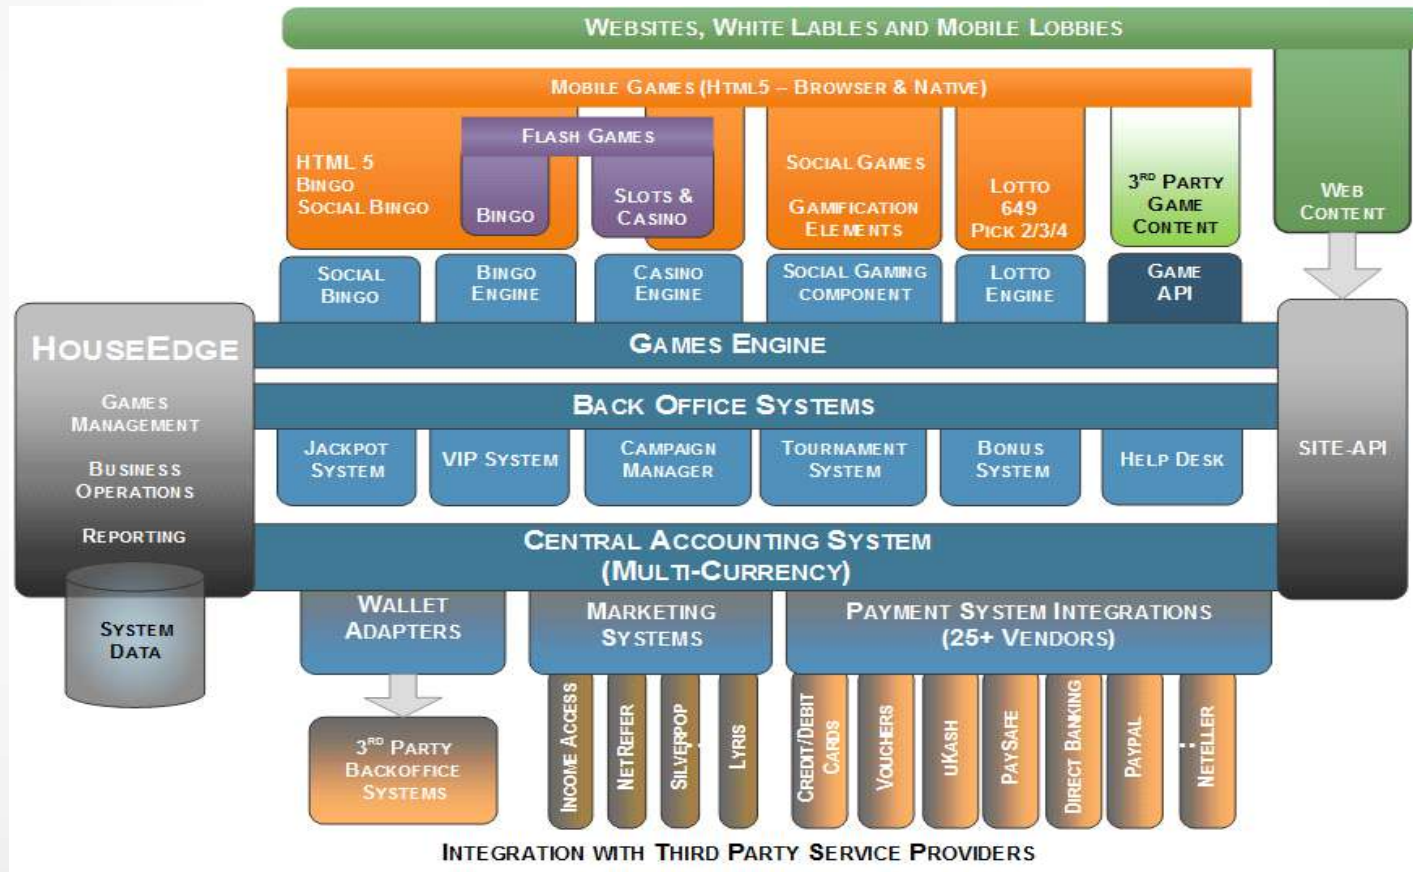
WEBSITES, WHITE LABLES AND MOBILE LOBBIES

MOBILE GAMES (HTML5 – BROWSER & NATIVE)

HTML 5 BINGO SOCIAL BINGO

FLASH GAMES

BINGO

SLOTS & CASINO

SOCIAL GAMES

GAMIFICATION ELEMENTS

LOTTO 649 PICK 2/3/4

3$^{RD}$ PARTY GAME CONTENT

WEB CONTENT

SOCIAL BINGO

BINGO ENGINE

CASINO ENGINE

SOCIAL GAMING COMPONENT

LOTTO ENGINE

GAME API

HOUSEEDGE

GAMES MANAGEMENT

BUSINESS OPERATIONS

REPORTING

SYSTEM DATA

GAMES ENGINE

BACK OFFICE SYSTEMS

JACKPOT SYSTEM

VIP SYSTEM

CAMPAIGN MANAGER

TOURNAMENT SYSTEM

BONUS SYSTEM

HELP DESK

SITE-API

CENTRAL ACCOUNTING SYSTEM (MULTI-CURRENCY)

WALLET ADAPTERS

MARKETING SYSTEMS

PAYMENT SYSTEM INTEGRATIONS (25+ VENDORS)

3$^{RD}$ PARTY BACKOFFICE SYSTEMS

INCOME ACCESS

NETREFER

SILVERPOP

LYRIS

CREDIT/DEBIT CARDS

VOUCHERS

UKASH

PAYSAFE

DIRECT BANKING

PAYPAL

NETELLER

INTEGRATION WITH THIRD PARTY SERVICE PROVIDERS